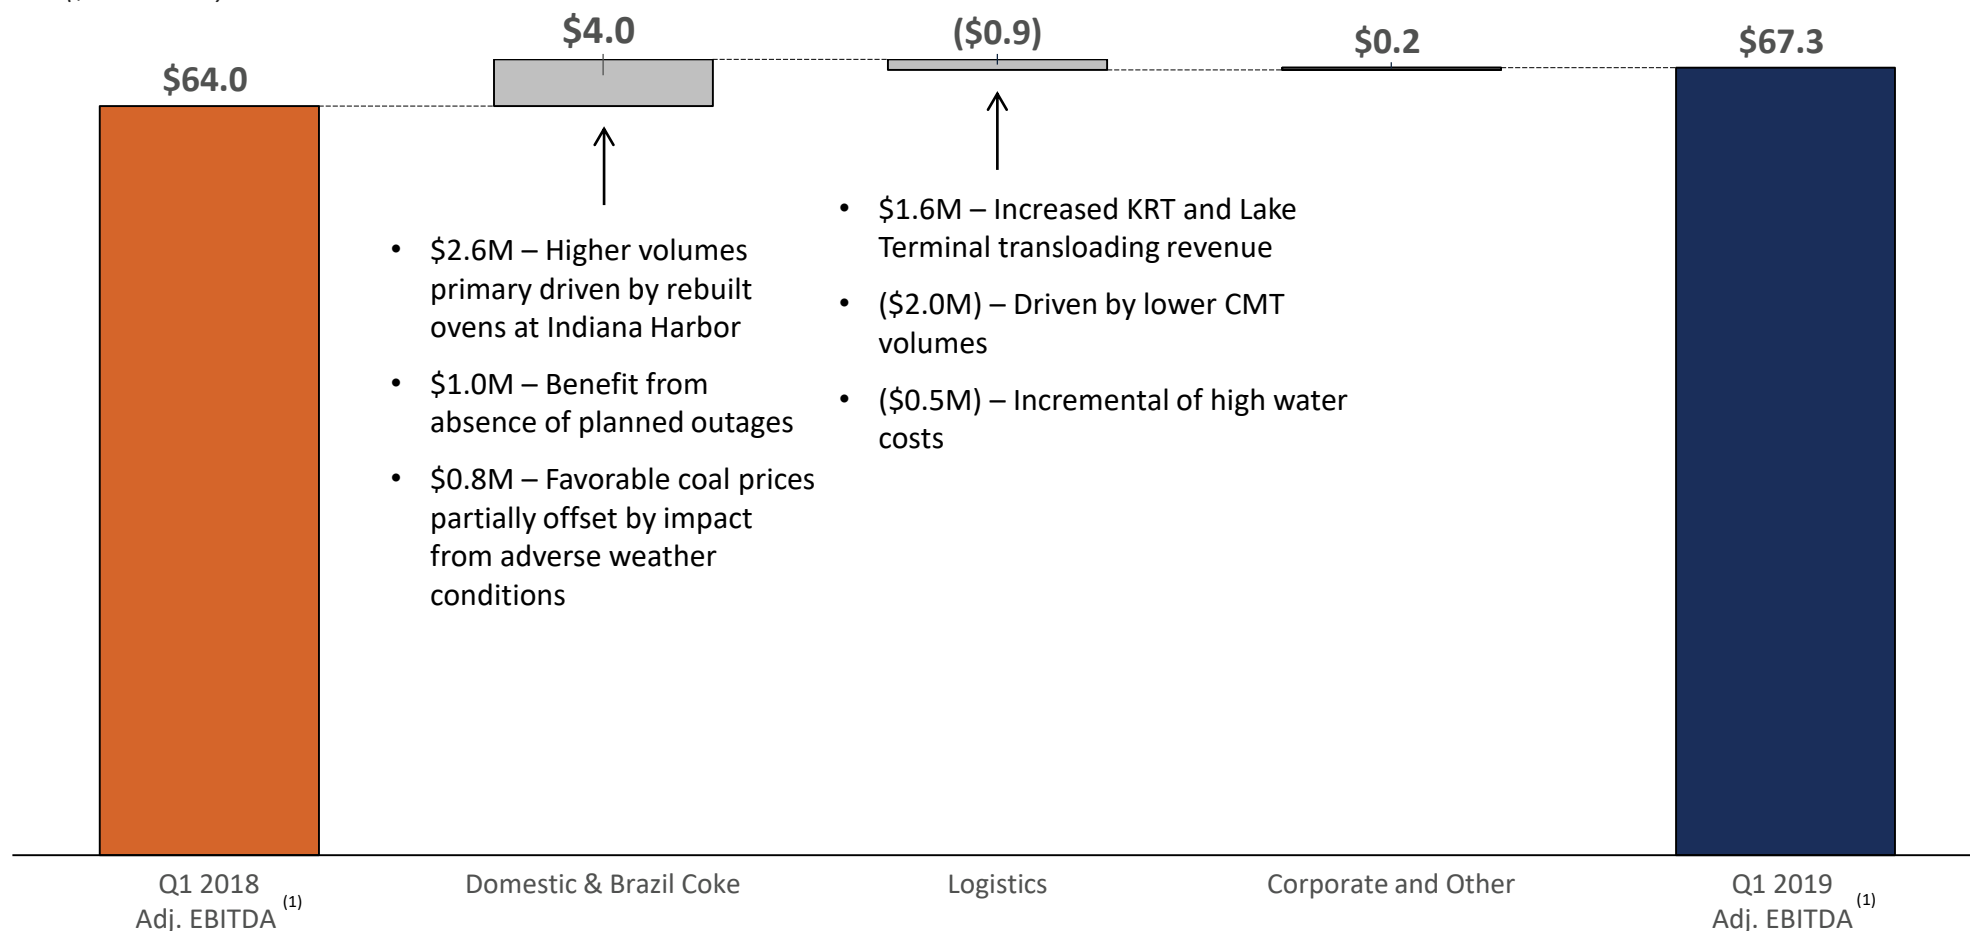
$64.0

$4.0

($0.9)

$0.2

$67.3

• $2.6M – Higher volumes primary driven by rebuilt ovens at Indiana Harbor

• $1.0M – Benefit from absence of planned outages

• $0.8M – Favorable coal prices partially offset by impact from adverse weather conditions

• $1.6M – Increased KRT and Lake Terminal transloading revenue

• ($2.0M) – Driven by lower CMT volumes

• ($0.5M) – Incremental of high water costs

Q1 2018 Adj. EBITDA $^{(1)}$

Domestic & Brazil Coke

Logistics

Corporate and Other

Q1 2019 Adj. EBITDA $^{(1)}$